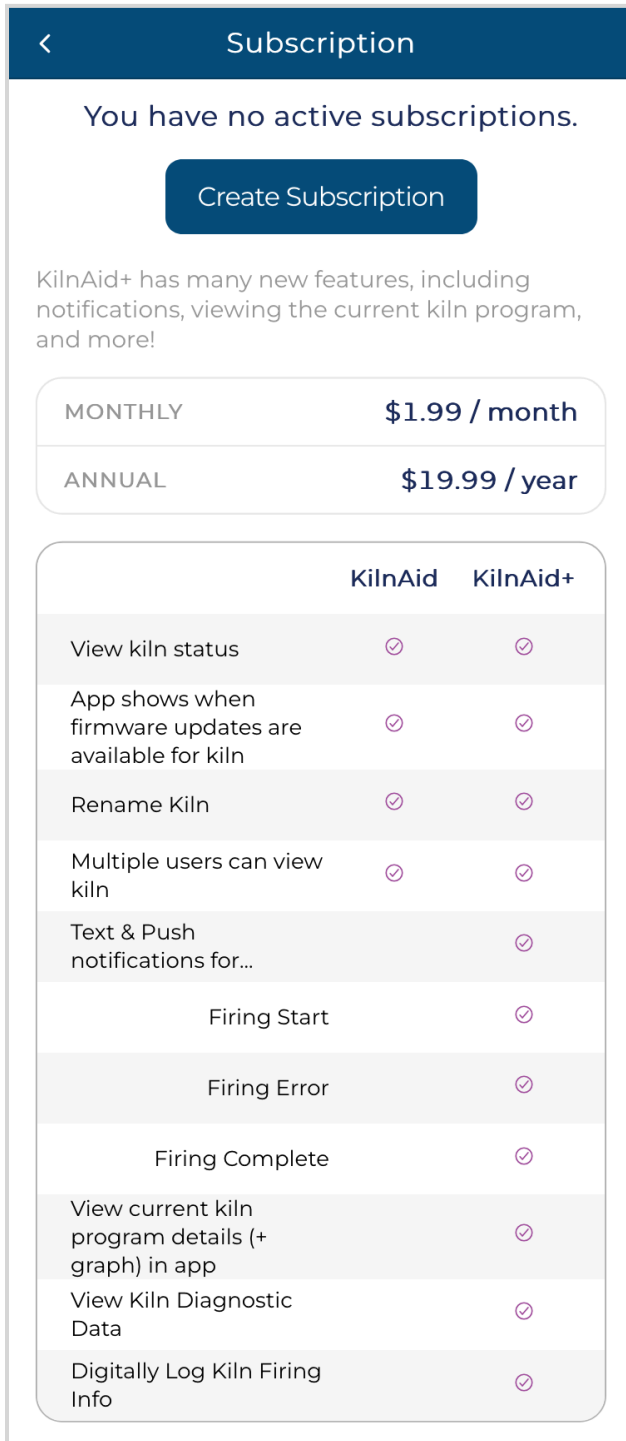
<
Subscription

You have no active subscriptions.

Create Subscription

KilnAid+ has many new features, including notifications, viewing the current kiln program, and more!

| MONTHLY | $1.99 / month |
|---|---|
| ANNUAL | $19.99 / year |

| | KilnAid | KilnAid+ |
|---|---|---|
| View kiln status | ✓ | ✓ |
| App shows when firmware updates are available for kiln | ✓ | ✓ |
| Rename Kiln | ✓ | ✓ |
| Multiple users can view kiln | ✓ | ✓ |
| Text & Push notifications for... | | ✓ |
| Firing Start | | ✓ |
| Firing Error | | ✓ |
| Firing Complete | | ✓ |
| View current kiln program details (+ graph) in app | | ✓ |
| View Kiln Diagnostic Data | | ✓ |
| Digitally Log Kiln Firing Info | | ✓ |